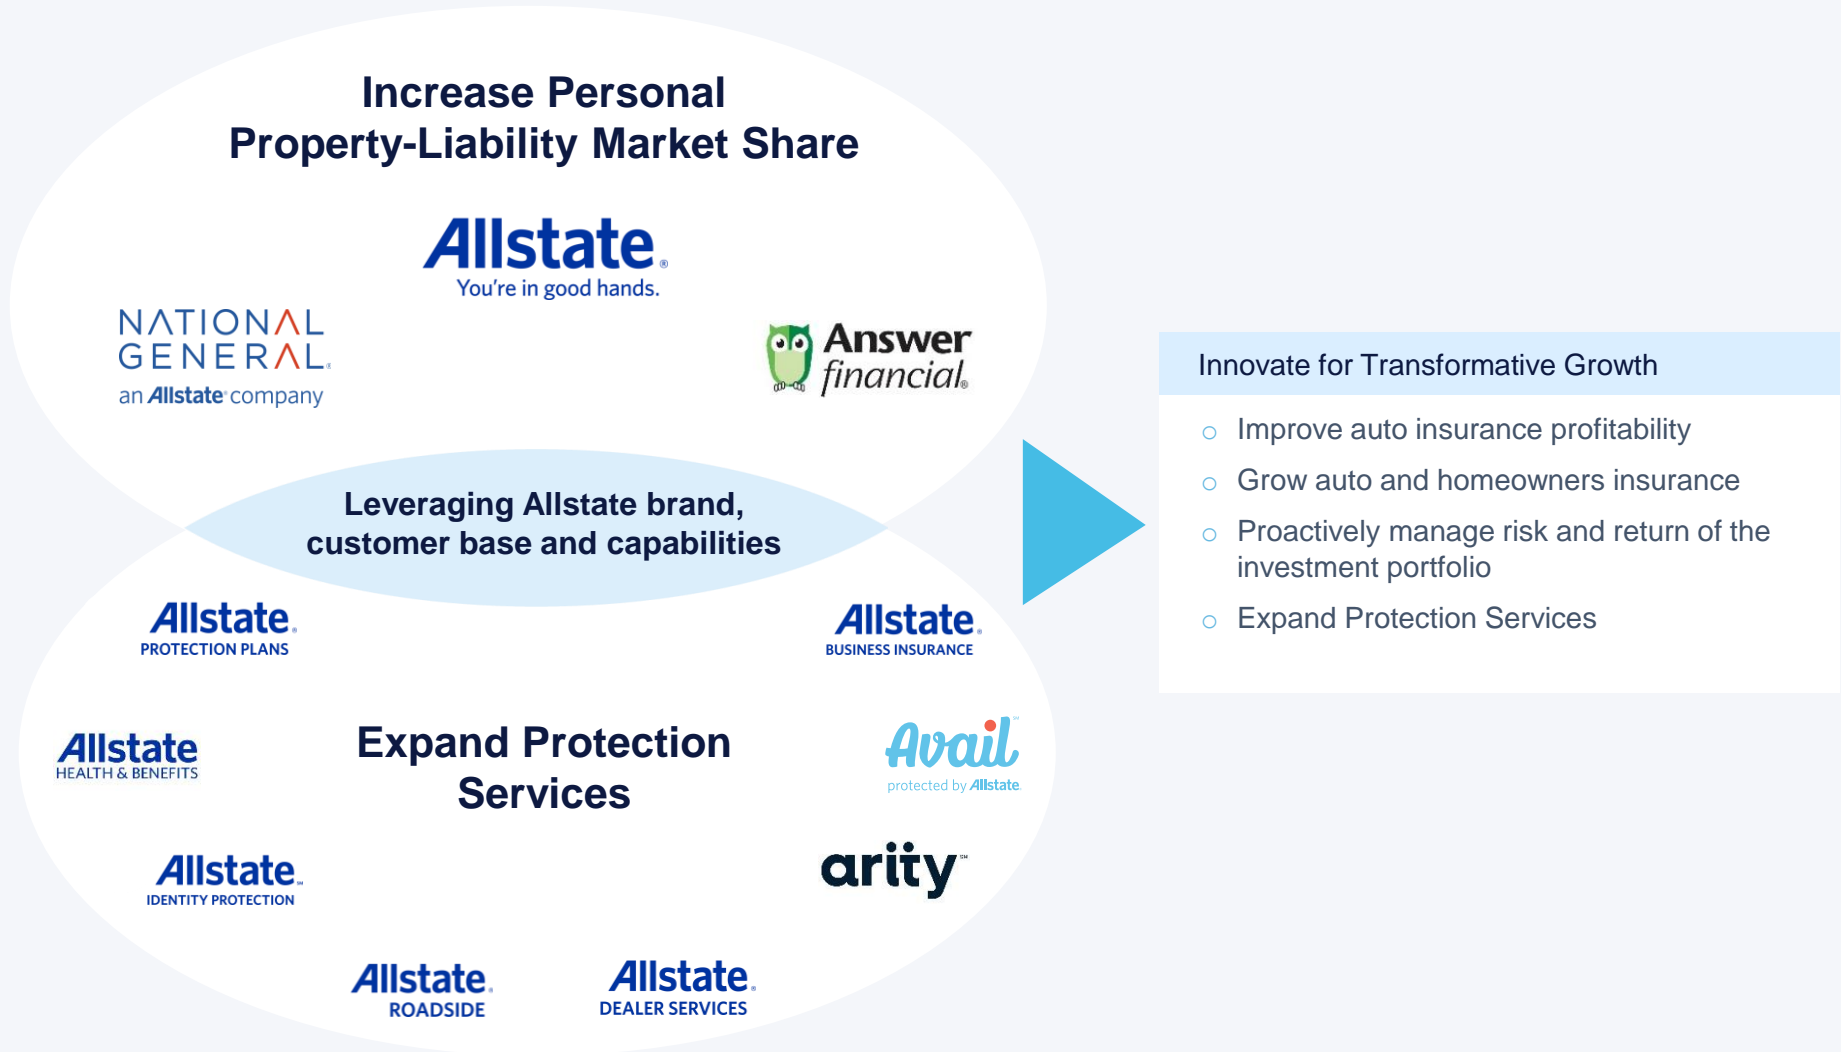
Increase Personal Property-Liability Market Share

Allstate. You're in good hands.

NATIONAL GENERAL. an Allstate company

Answer financial.

Leveraging Allstate brand, customer base and capabilities

Allstate. PROTECTION PLANS

Allstate. BUSINESS INSURANCE

Allstate HEALTH & BENEFITS

Expand Protection Services

Avail protected by Allstate.

Allstate. IDENTITY PROTECTION

arity

Allstate. ROADSIDE

Allstate. DEALER SERVICES

Innovate for Transformative Growth

○ Improve auto insurance profitability
○ Grow auto and homeowners insurance
○ Proactively manage risk and return of the investment portfolio
○ Expand Protection Services